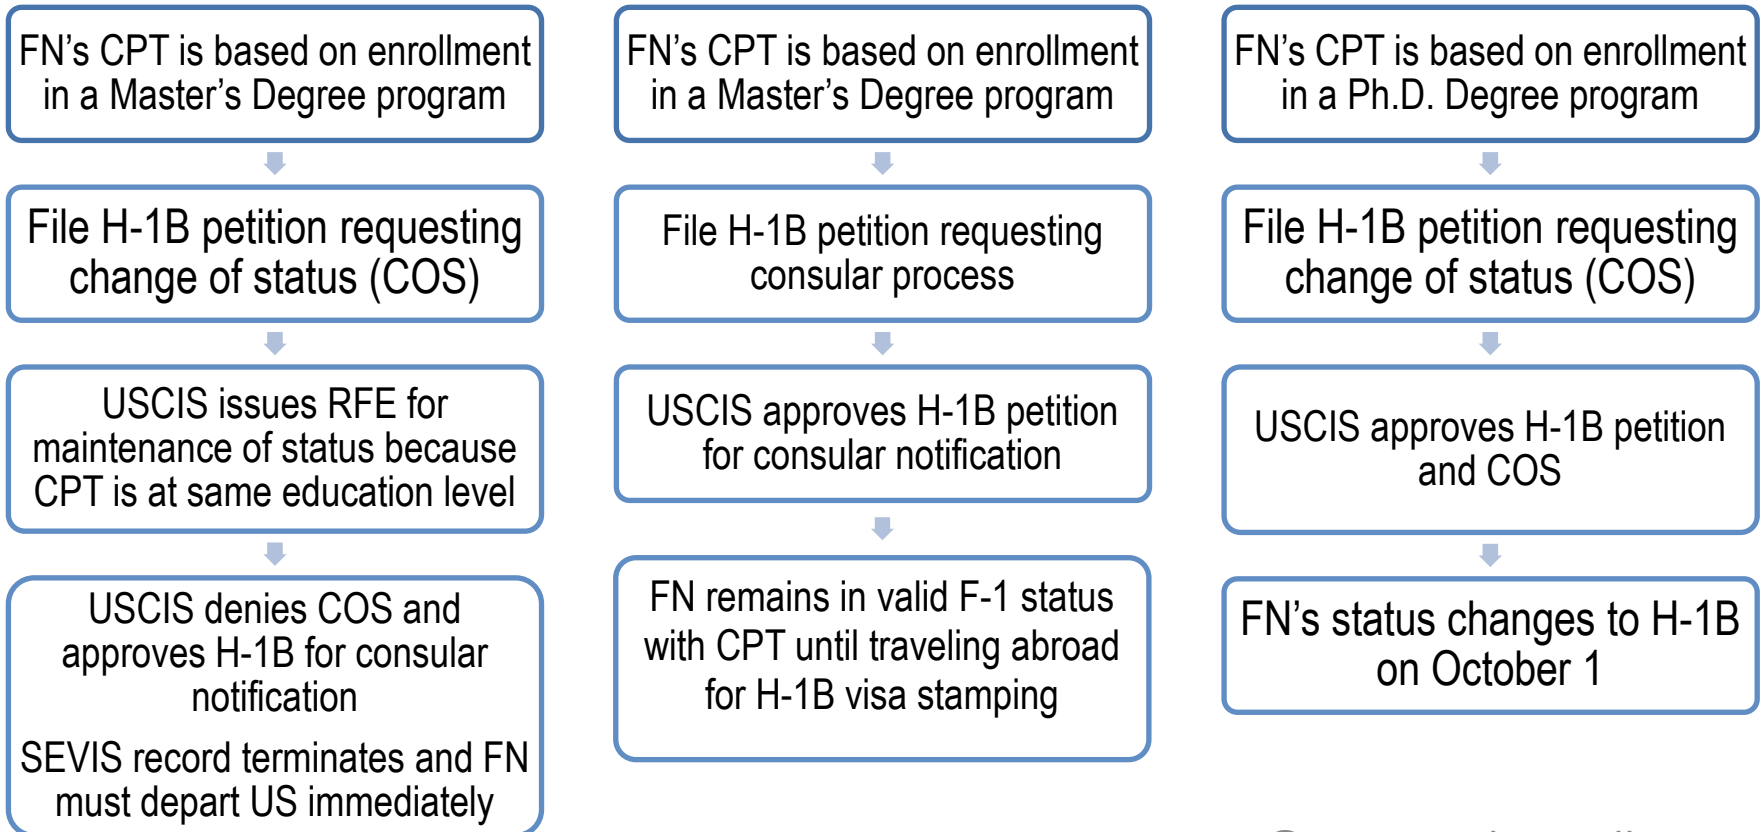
FN’s CPT is based on enrollment in a Master’s Degree program

File H-1B petition requesting change of status (COS)

USCIS issues RFE for maintenance of status because CPT is at same education level

USCIS denies COS and approves H-1B for consular notification

SEVIS record terminates and FN must depart US immediately

FN’s CPT is based on enrollment in a Master’s Degree program

File H-1B petition requesting consular process

USCIS approves H-1B petition for consular notification

FN remains in valid F-1 status with CPT until traveling abroad for H-1B visa stamping

FN’s CPT is based on enrollment in a Ph.D. Degree program

File H-1B petition requesting change of status (COS)

USCIS approves H-1B petition and COS

FN’s status changes to H-1B on October 1